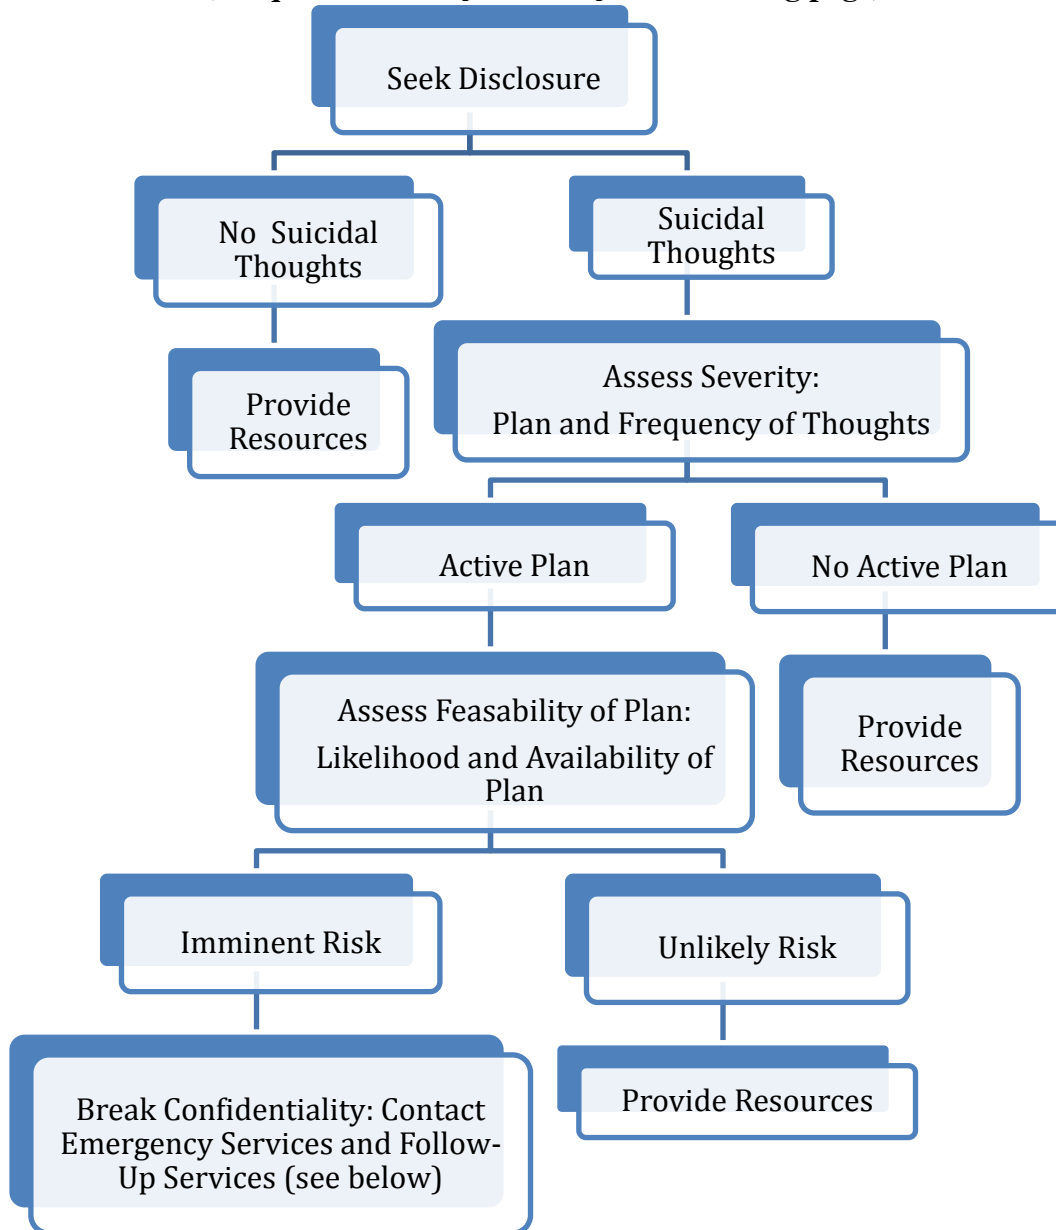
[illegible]

Seek Disclosure

No Suicidal Thoughts

Suicidal Thoughts

Provide Resources

Assess Severity: Plan and Frequency of Thoughts

Active Plan

No Active Plan

Assess Feasability of Plan: Likelihood and Availability of Plan

Provide Resources

Imminent Risk

Unlikely Risk

Break Confidentiality: Contact Emergency Services and Follow-Up Services (see below)

Provide Resources